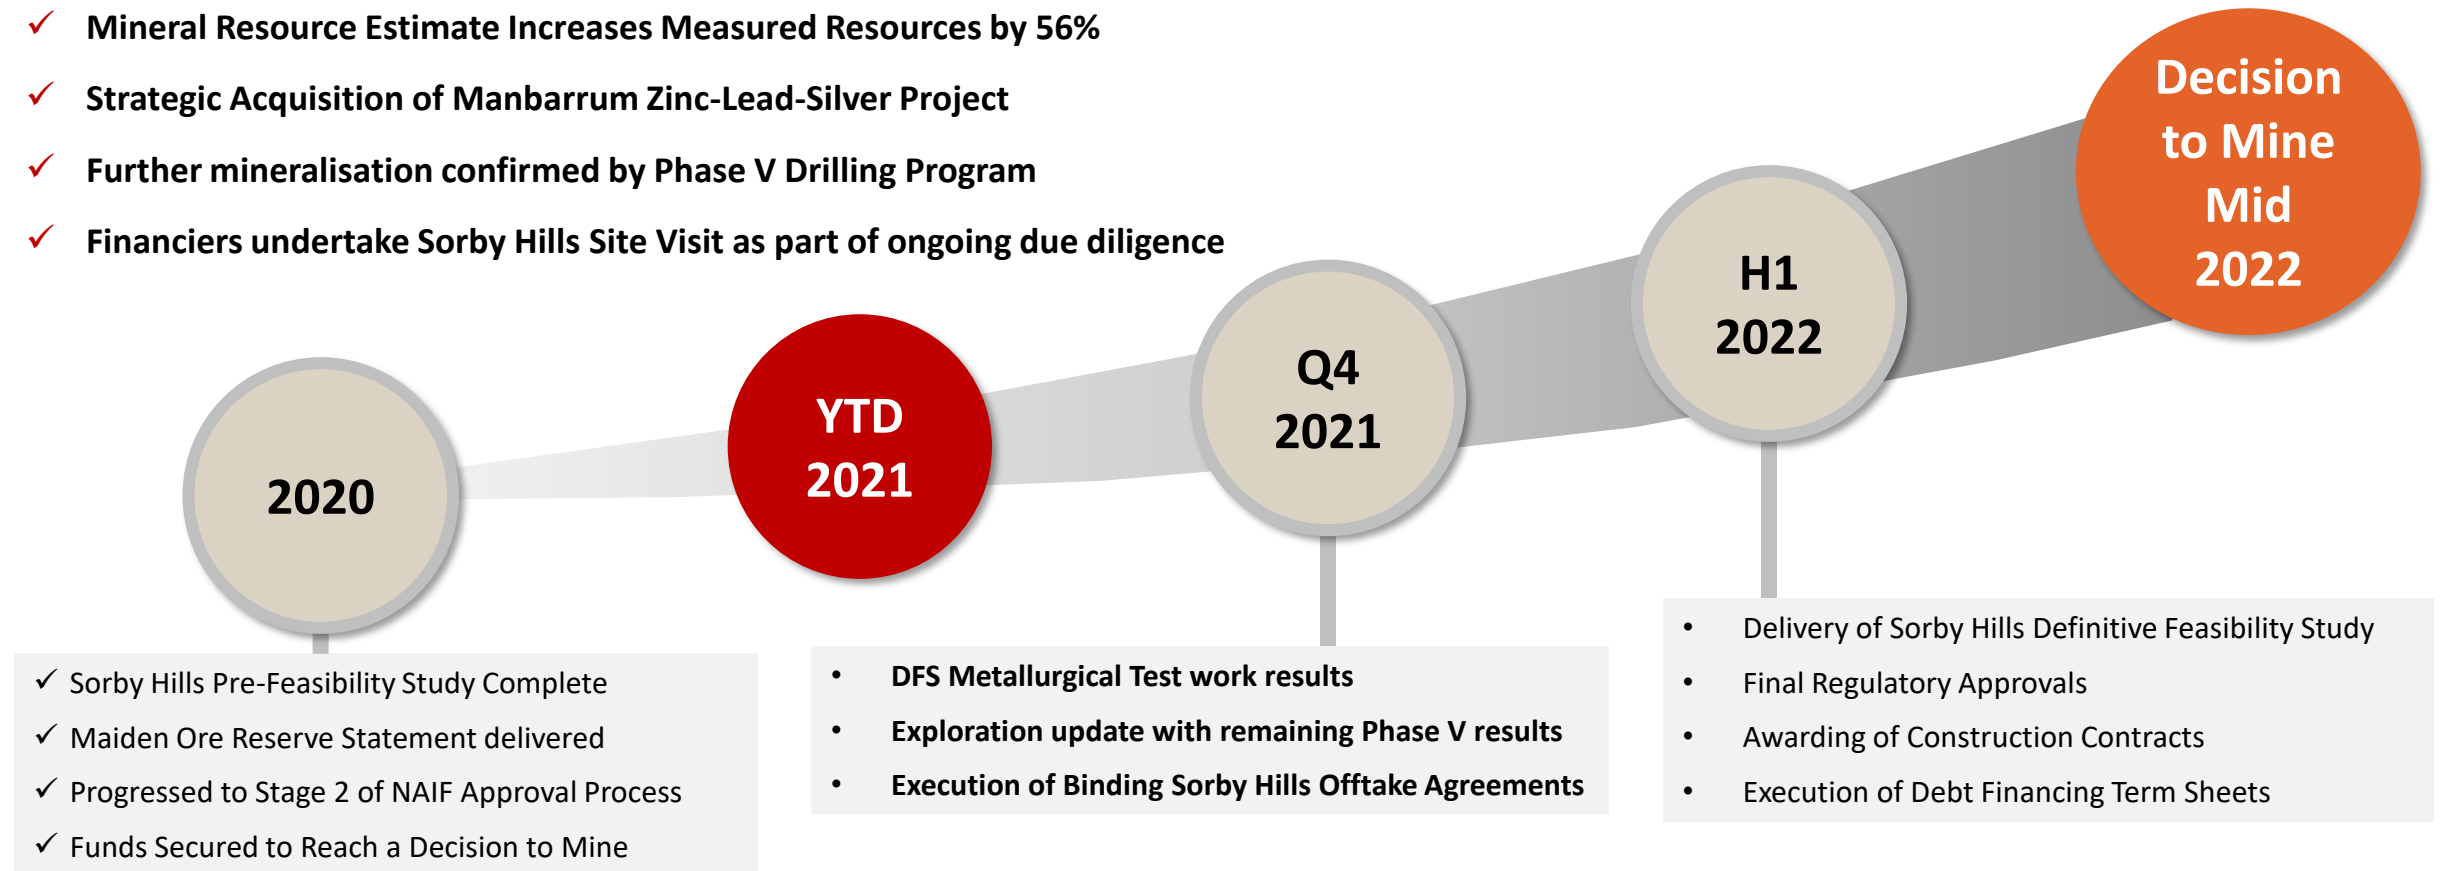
✓ Mineral Resource Estimate Increases Measured Resources by 56%

✓ Strategic Acquisition of Manbarrum Zinc-Lead-Silver Project

✓ Further mineralisation confirmed by Phase V Drilling Program

✓ Financiers undertake Sorby Hills Site Visit as part of ongoing due diligence

2020

YTD 2021

Q4 2021

H1 2022

Decision to Mine Mid 2022

✓ Sorby Hills Pre-Feasibility Study Complete

✓ Maiden Ore Reserve Statement delivered

✓ Progressed to Stage 2 of NAIF Approval Process

✓ Funds Secured to Reach a Decision to Mine

• DFS Metallurgical Test work results

• Exploration update with remaining Phase V results

• Execution of Binding Sorby Hills Offtake Agreements

• Delivery of Sorby Hills Definitive Feasibility Study

• Final Regulatory Approvals

• Awarding of Construction Contracts

• Execution of Debt Financing Term Sheets